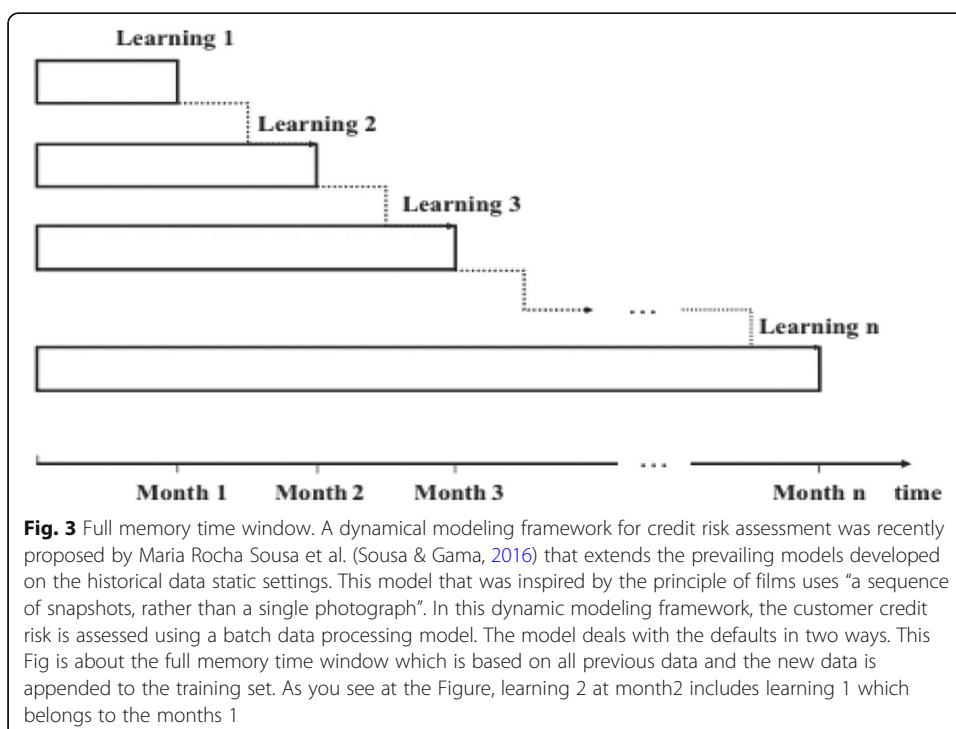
Learning 1

Learning 2

Learning 3

...

Learning n

...

Month 1 Month 2 Month 3 Month n time

**Fig. 3** Full memory time window. A dynamical modeling framework for credit risk assessment was recently proposed by Maria Rocha Sousa et al. (Sousa & Gama, 2016) that extends the prevailing models developed on the historical data static settings. This model that was inspired by the principle of films uses "a sequence of snapshots, rather than a single photograph". In this dynamic modeling framework, the customer credit risk is assessed using a batch data processing model. The model deals with the defaults in two ways. This Fig is about the full memory time window which is based on all previous data and the new data is appended to the training set. As you see at the Figure, learning 2 at month2 includes learning 1 which belongs to the months 1